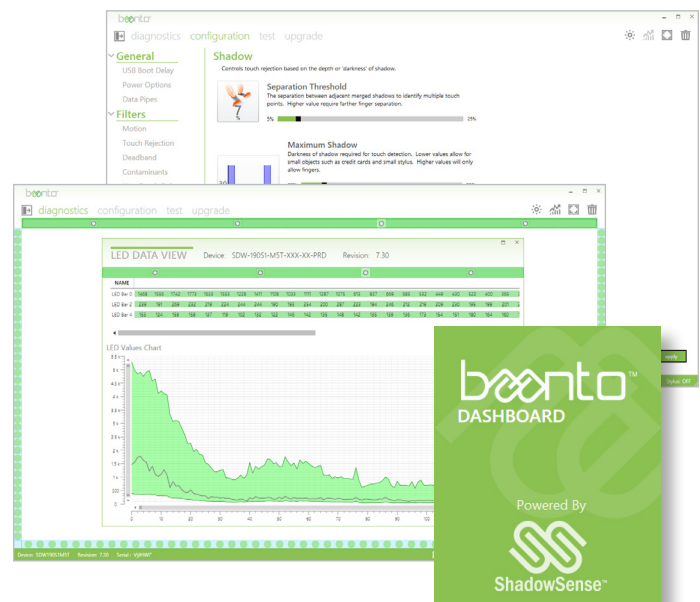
baanto

diagnostics configuration test upgrade

General
USB Boot Delay
Power Options
Data Pipes

Filters
Motion
Touch Rejection
Deadband
Contaminants

Shadow
Controls touch rejection based on the depth or 'darkness' of shadow.

Separation Threshold
The separation between adjacent merged shadows to identify multiple touch points. Higher value require farther finger separation.
5% 25%

Maximum Shadow
Darkness of shadow required for touch detection. Lower values allow for small objects such as credit cards and small stylus. Higher values will only allow fingers.

baanto

diagnostics configuration test upgrade

LED DATA VIEW Device: SDW-19051-MST-XXX-XX-PRD Revision: 7.30

NAME
LED Bar 0
LED Bar 2
LED Bar 4

LED Values Chart

0 10 20 30 40 50 60 70 80 90 100

Device: SDW19051MST Revision: 7.30 Serial: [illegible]

baanto™
DASHBOARD

Powered By

ShadowSense™